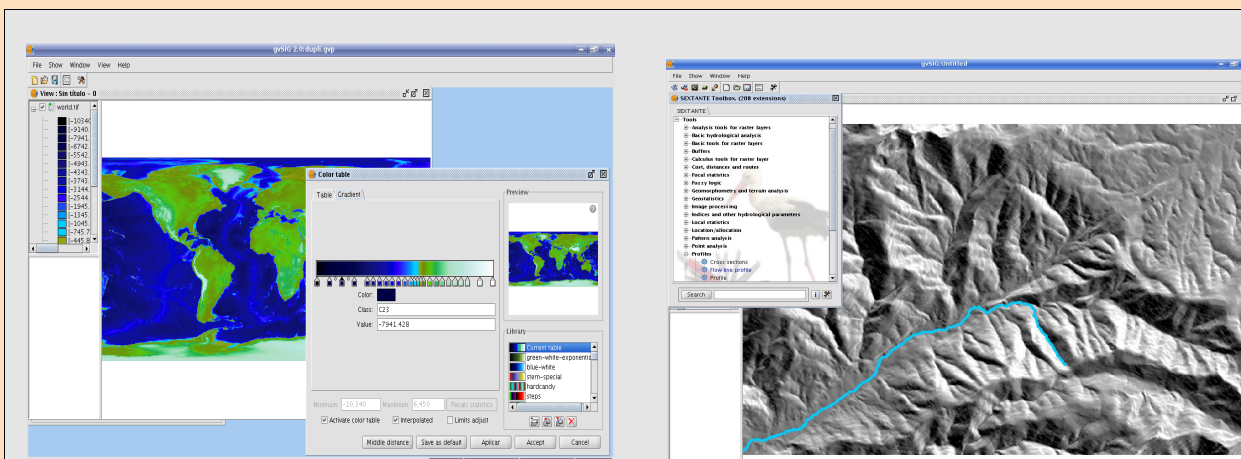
gvSIG 2.0: dupk.gvp

File Show Window View Help

View : Sin título - 0

world.tif

[-10340
[-9140.
[-7941.
[-6742
[-5542
[-4943
[-4343.
[-3743
[-3144
[-2544
[-1945
[-1345
[-1045
[-745.7
[-445.8

Color table

Table Gradient

Color:

Class: C23

Value: -7941.428

Preview

Library

Current table
green-white-exponential
blue-white
stern-special
hardcandy
steps

Minimum: -10,340 Maximum: 6,450 Recalc statistics

Activate color table Interpolated Limits adjust

Middle distance Save as default Aplicar Accept Cancel

gvSIG: Untitled

File Show Window Help

SEXTANTE Toolbox. (208 extensions)

SEXTANTE

Tools
Analysis tools for raster layers
Basic hydrological analysis
Basic tools for raster layers
Buffers
Calculus tools for raster layer
Cost, distances and routes
Focal statistics
Fuzzy logic
Geomorphometry and terrain analysis
Geostatistics
Image processing
Indices and other hydrological parameters
Local statistics
Location/allocation
Pattern analysis
Point analysis
Profiles
Cross sections
Flow line profile
Profile

Search